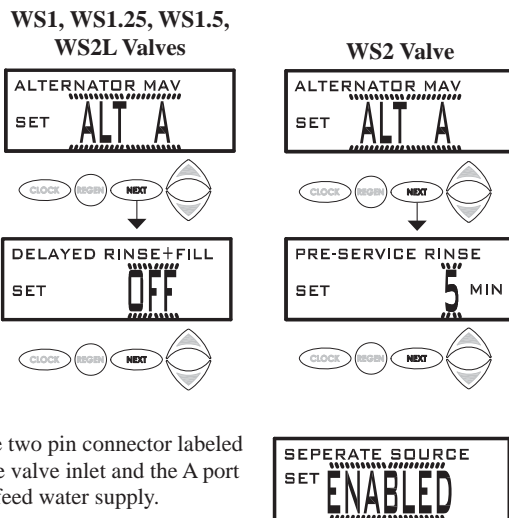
WS1, WS1.25, WS1.5, WS2L Valves

ALTERNATOR MAV

SET ALT A

CLOCK REGEN NEXT

DELAYED RINSE+FILL

SET OFF

CLOCK REGEN NEXT

WS2 Valve

ALTERNATOR MAV

SET ALT A

CLOCK REGEN NEXT

PRE-SERVICE RINSE

SET 5 MIN

CLOCK REGEN NEXT

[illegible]e two pin connector labeled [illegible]e valve inlet and the A port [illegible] feed water supply.

SEPERATE SOURCE

SET ENABLED